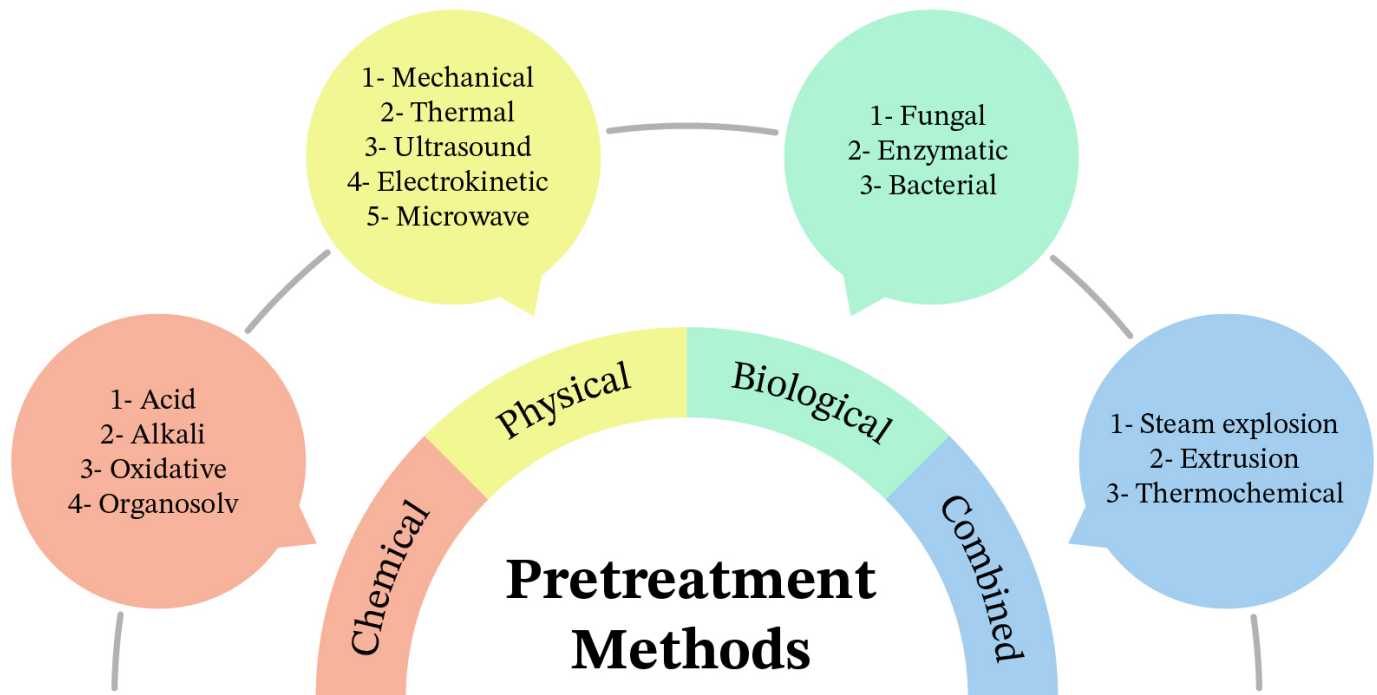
1- Mechanical
2- Thermal
3- Ultrasound
4- Electrokinetic
5- Microwave

1- Fungal
2- Enzymatic
3- Bacterial

1- Acid
2- Alkali
3- Oxidative
4- Organosolv

1- Steam explosion
2- Extrusion
3- Thermochemical

Chemical
Physical
Biological
Combined

Pretreatment Methods